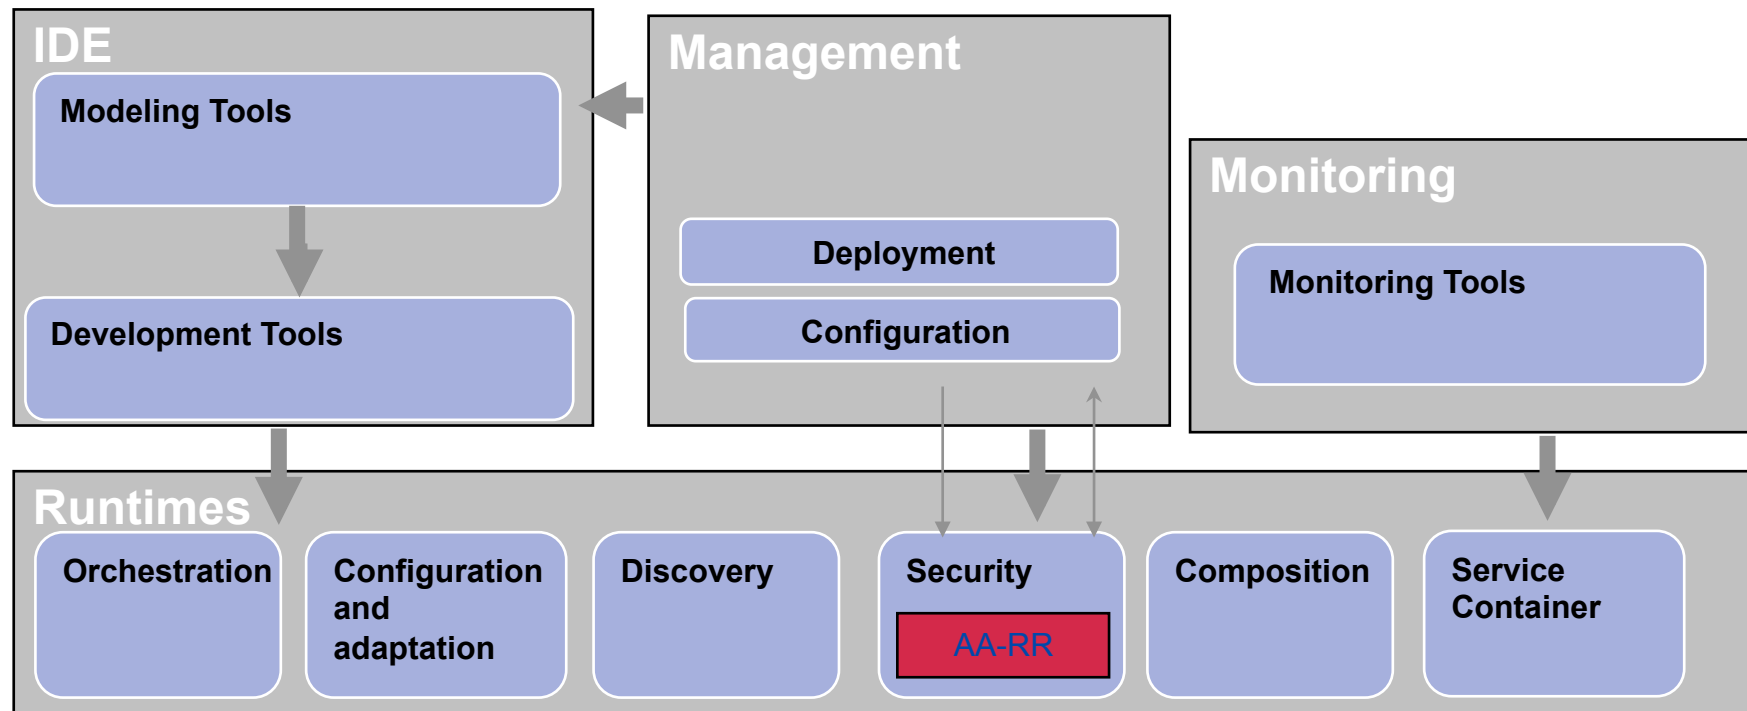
IDE

Modeling Tools

Development Tools

Management

Deployment

Configuration

Monitoring

Monitoring Tools

Runtimes

Orchestration

Configuration and adaptation

Discovery

Security

AA-RR

Composition

Service Container